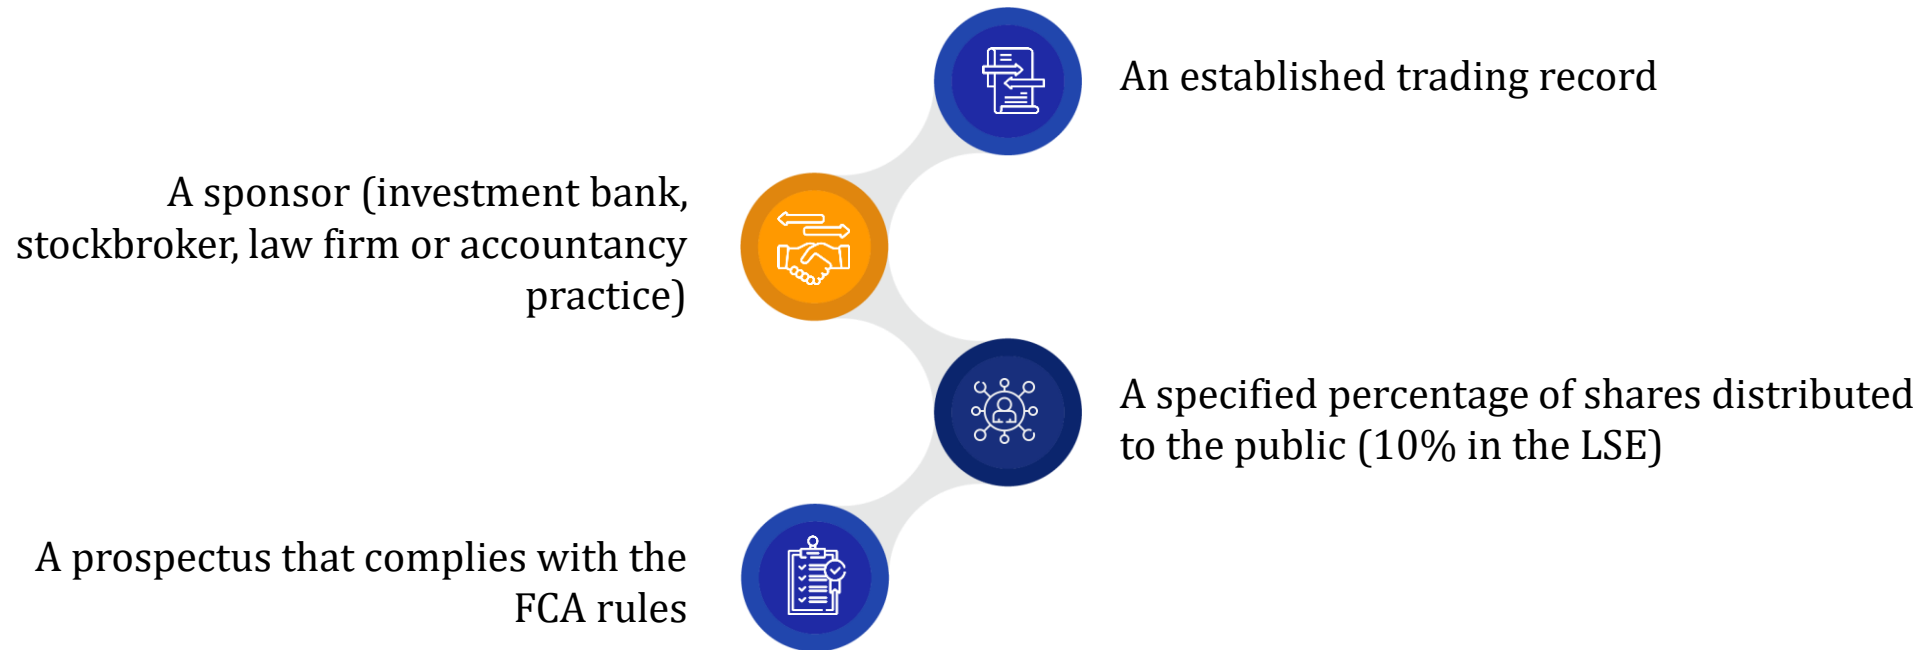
An established trading record

A sponsor (investment bank, stockbroker, law firm or accountancy practice)

A specified percentage of shares distributed to the public (10% in the LSE)

A prospectus that complies with the FCA rules